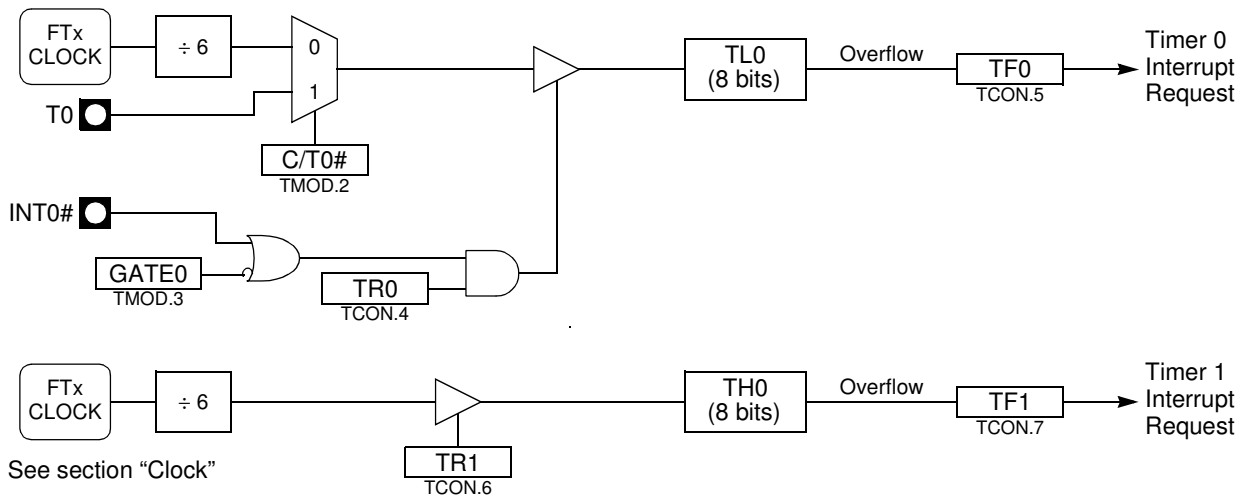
FTx CLOCK

÷ 6

0

1

T0

C/T0#
TMOD.2

TL0
(8 bits)

Overflow

TF0
TCON.5

Timer 0
Interrupt
Request

INT0#

GATE0
TMOD.3

TR0
TCON.4

FTx CLOCK

÷ 6

TH0
(8 bits)

Overflow

TF1
TCON.7

Timer 1
Interrupt
Request

See section “Clock”

TR1
TCON.6